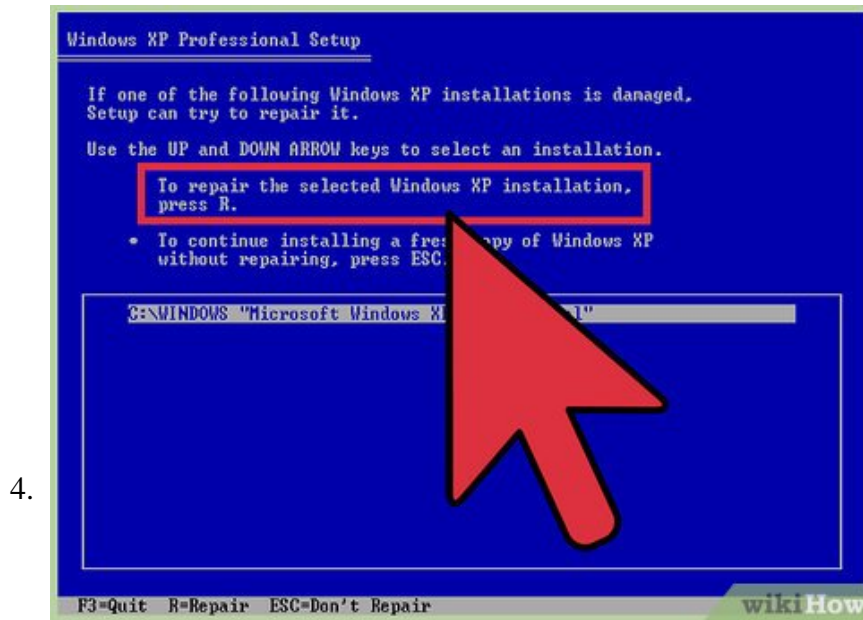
Windows XP Professional Setup

If one of the following Windows XP installations is damaged, Setup can try to repair it.

Use the UP and DOWN ARROW keys to select an installation.

To repair the selected Windows XP installation, press R.

• To continue installing a fres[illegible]py of Windows XP without repairing, press ESC.

C:\WINDOWS "Microsoft Windows X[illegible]l"

4.

F3=Quit R=Repair ESC=Don't Repair

wikiHow